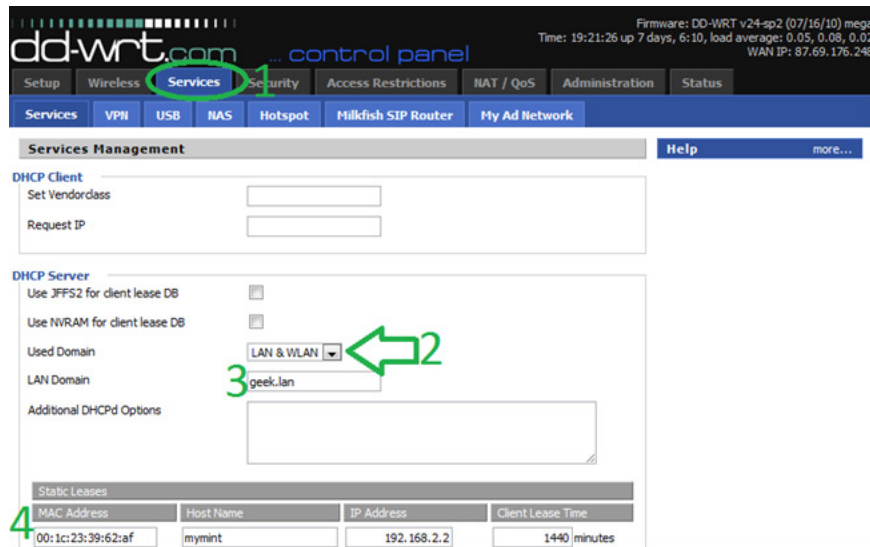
dd-wrt.com ... control panel

Firmware: DD-WRT v24-sp2 (07/16/10) mega
Time: 19:21:26 up 7 days, 6:10, load average: 0.05, 0.08, 0.02
WAN IP: 87.69.176.248

Setup | Wireless | Services | Security | Access Restrictions | NAT / QoS | Administration | Status

1

Services | VPN | USB | NAS | Hotspot | Milkfish SIP Router | My Ad Network

Services Management

Help more...

DHCP Client
Set Vendorclass
Request IP

DHCP Server
Use JFFS2 for client lease DB
Use NVRAM for client lease DB
Used Domain LAN & WLAN
2
LAN Domain 3 geek.lan
Additional DHCPd Options

Static Leases
4
| MAC Address | Host Name | IP Address | Client Lease Time |
|---|---|---|---|
| 00:1c:23:39:62:af | mymint | 192.168.2.2 | 1440 minutes |